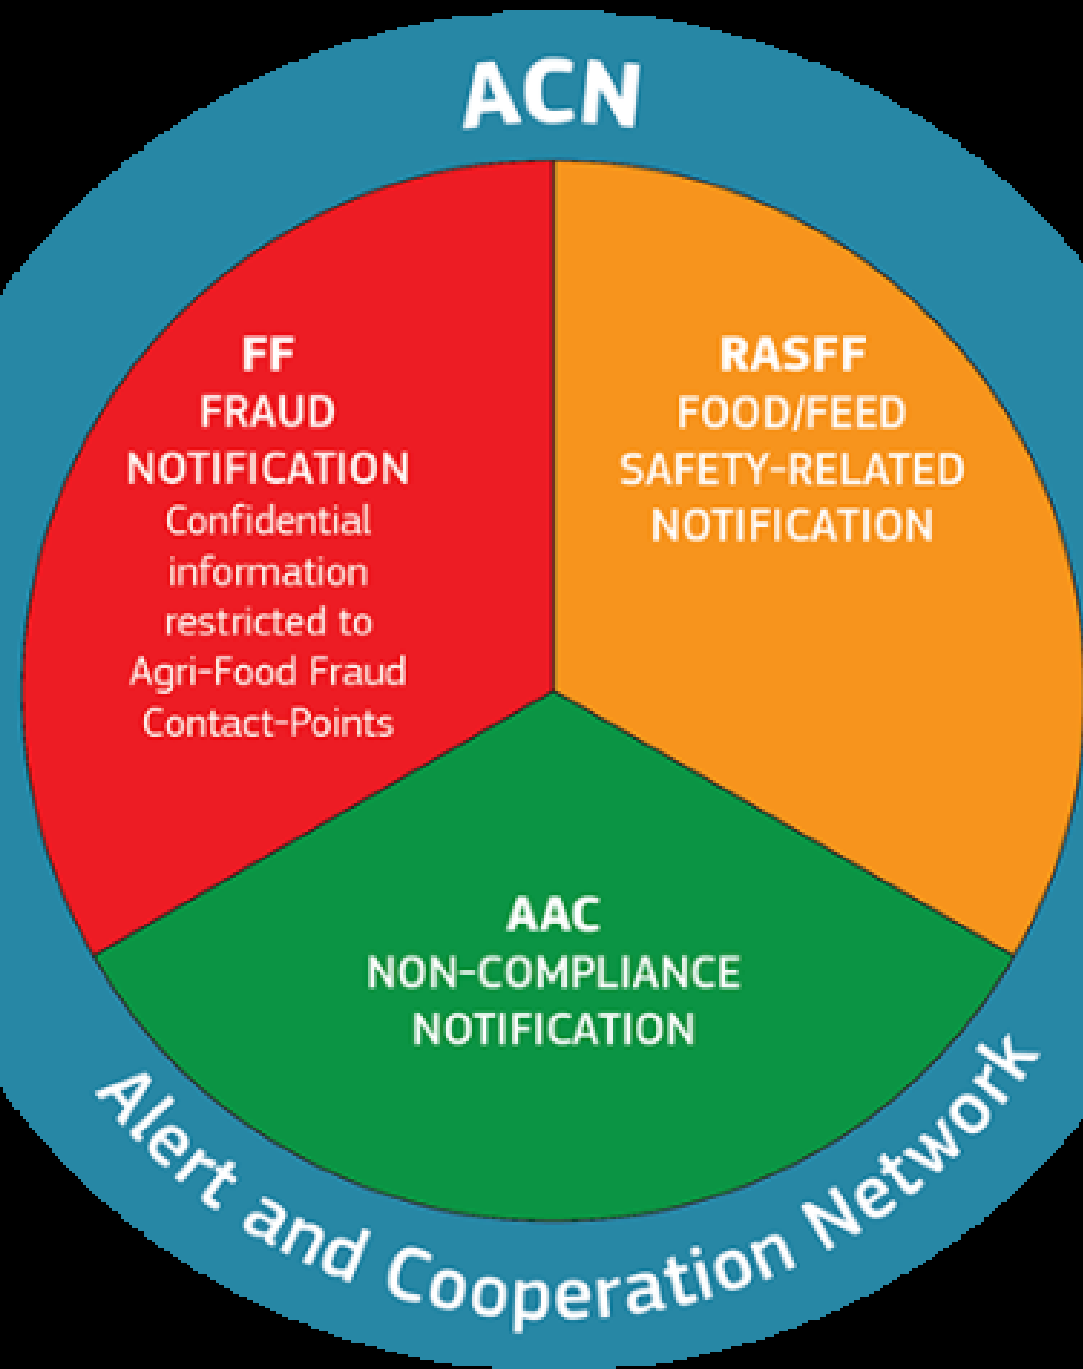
ACN

FF
FRAUD
NOTIFICATION
Confidential information restricted to Agri-Food Fraud Contact-Points

RASFF
FOOD/FEED
SAFETY-RELATED
NOTIFICATION

AAC
NON-COMPLIANCE
NOTIFICATION

Alert and Cooperation Network